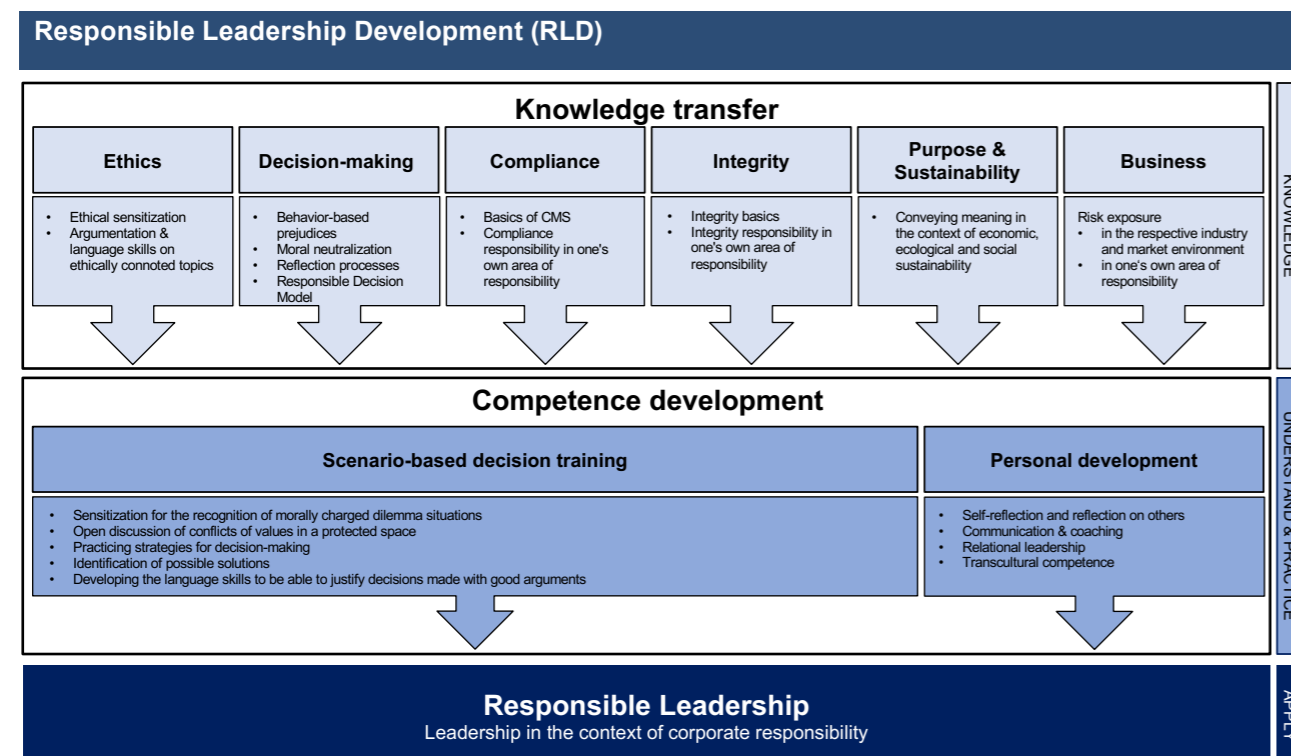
Responsible Leadership Development (RLD)

Knowledge transfer

Ethics

- Ethical sensitization
- Argumentation & language skills on ethically connoted topics

Decision-making

- Behavior-based prejudices
- Moral neutralization
- Reflection processes
- Responsible Decision Model

Compliance

- Basics of CMS
- Compliance responsibility in one's own area of responsibility

Integrity

- Integrity basics
- Integrity responsibility in one's own area of responsibility

Purpose & Sustainability

- Conveying meaning in the context of economic, ecological and social sustainability

Business

Risk exposure
- in the respective industry and market environment
- in one's own area of responsibility

KNOWLEDGE

Competence development

Scenario-based decision training

- Sensitization for the recognition of morally charged dilemma situations
- Open discussion of conflicts of values in a protected space
- Practicing strategies for decision-making
- Identification of possible solutions
- Developing the language skills to be able to justify decisions made with good arguments

Personal development

- Self-reflection and reflection on others
- Communication & coaching
- Relational leadership
- Transcultural competence

UNDERSTAND & PRACTICE

Responsible Leadership
Leadership in the context of corporate responsibility

APPLY